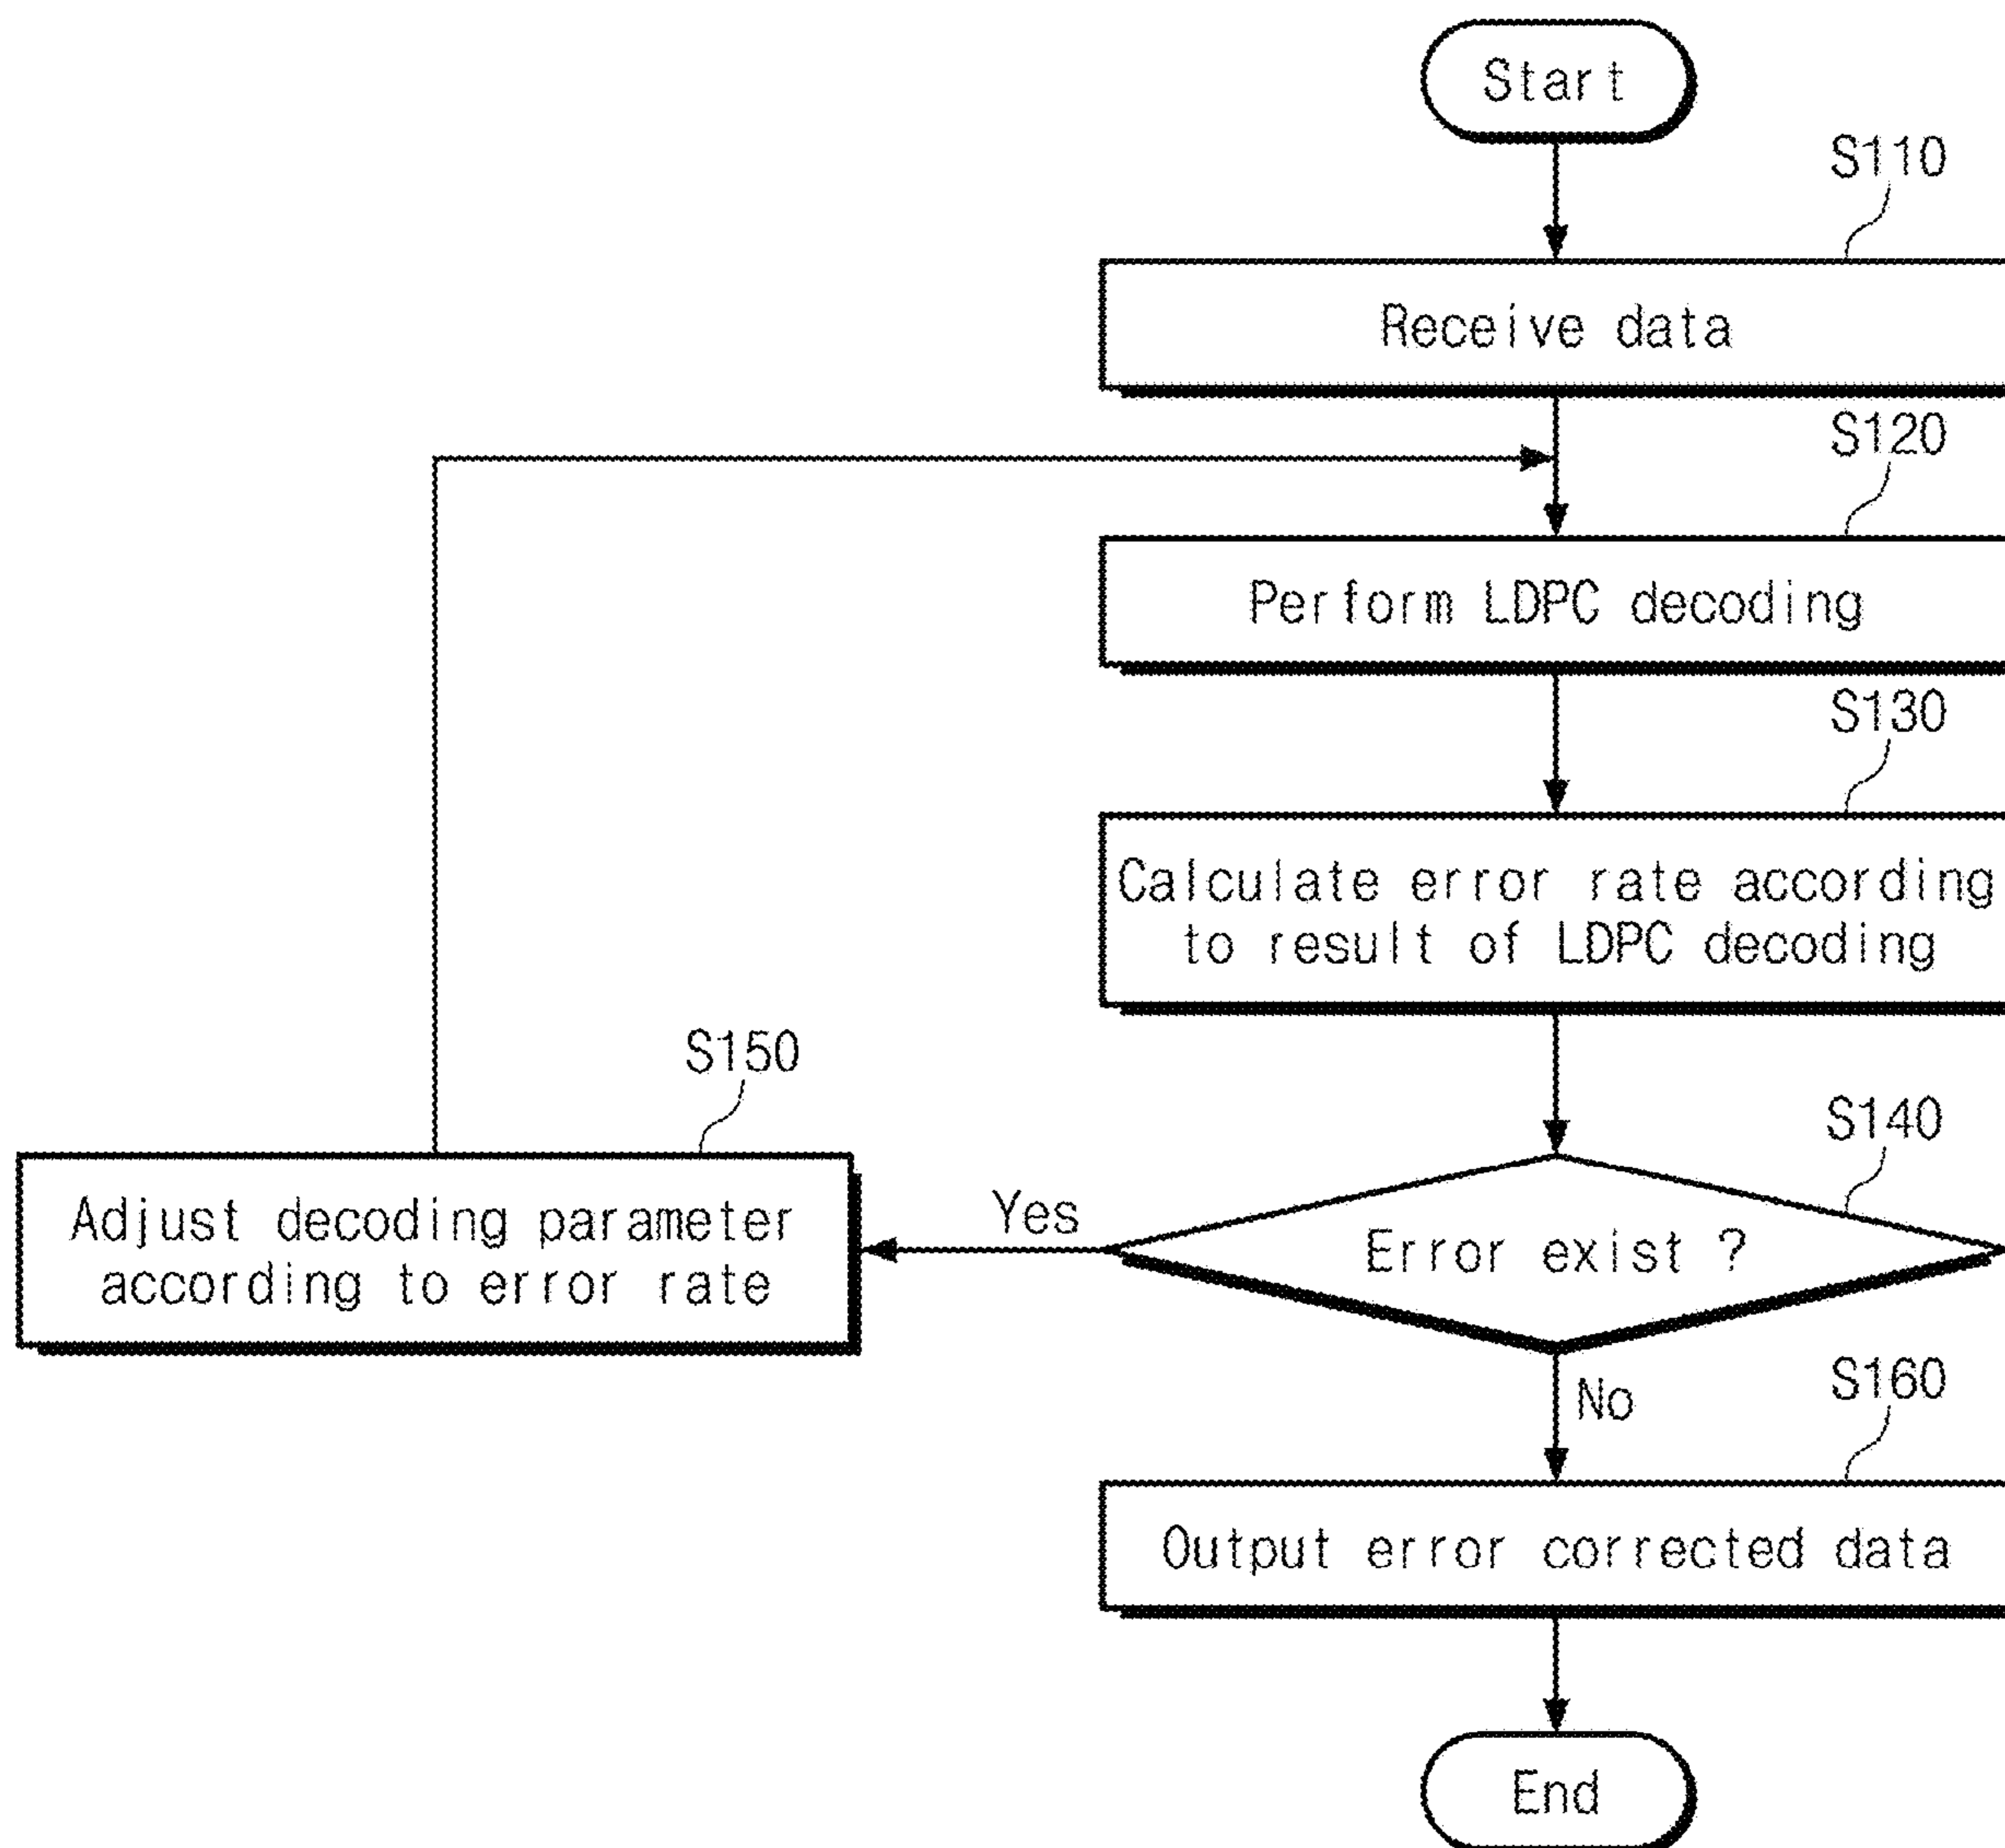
Start

S110

Receive data

S120

Perform LDPC decoding

S130

Calculate error rate according to result of LDPC decoding

S140

Error exist ?

Yes

S150

Adjust decoding parameter according to error rate

No

S160

Output error corrected data

End